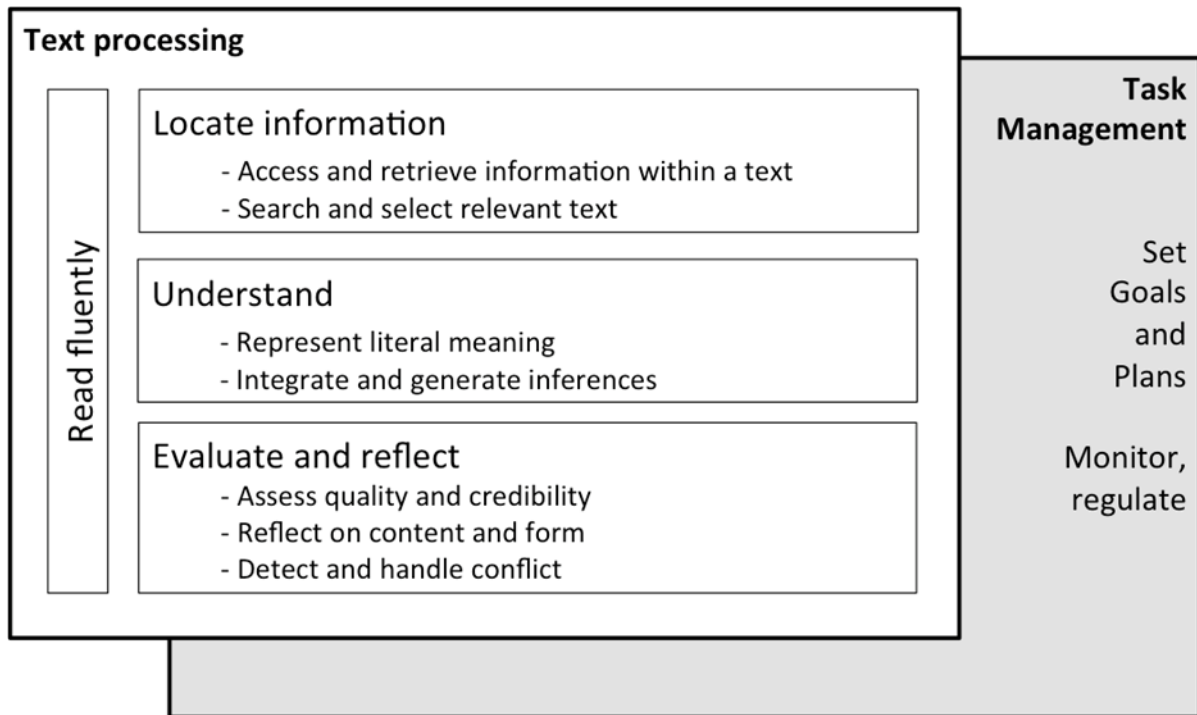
Text processing

Read fluently

Locate information
- Access and retrieve information within a text
- Search and select relevant text

Understand
- Represent literal meaning
- Integrate and generate inferences

Evaluate and reflect
- Assess quality and credibility
- Reflect on content and form
- Detect and handle conflict

Task Management

Set Goals and Plans

Monitor, regulate